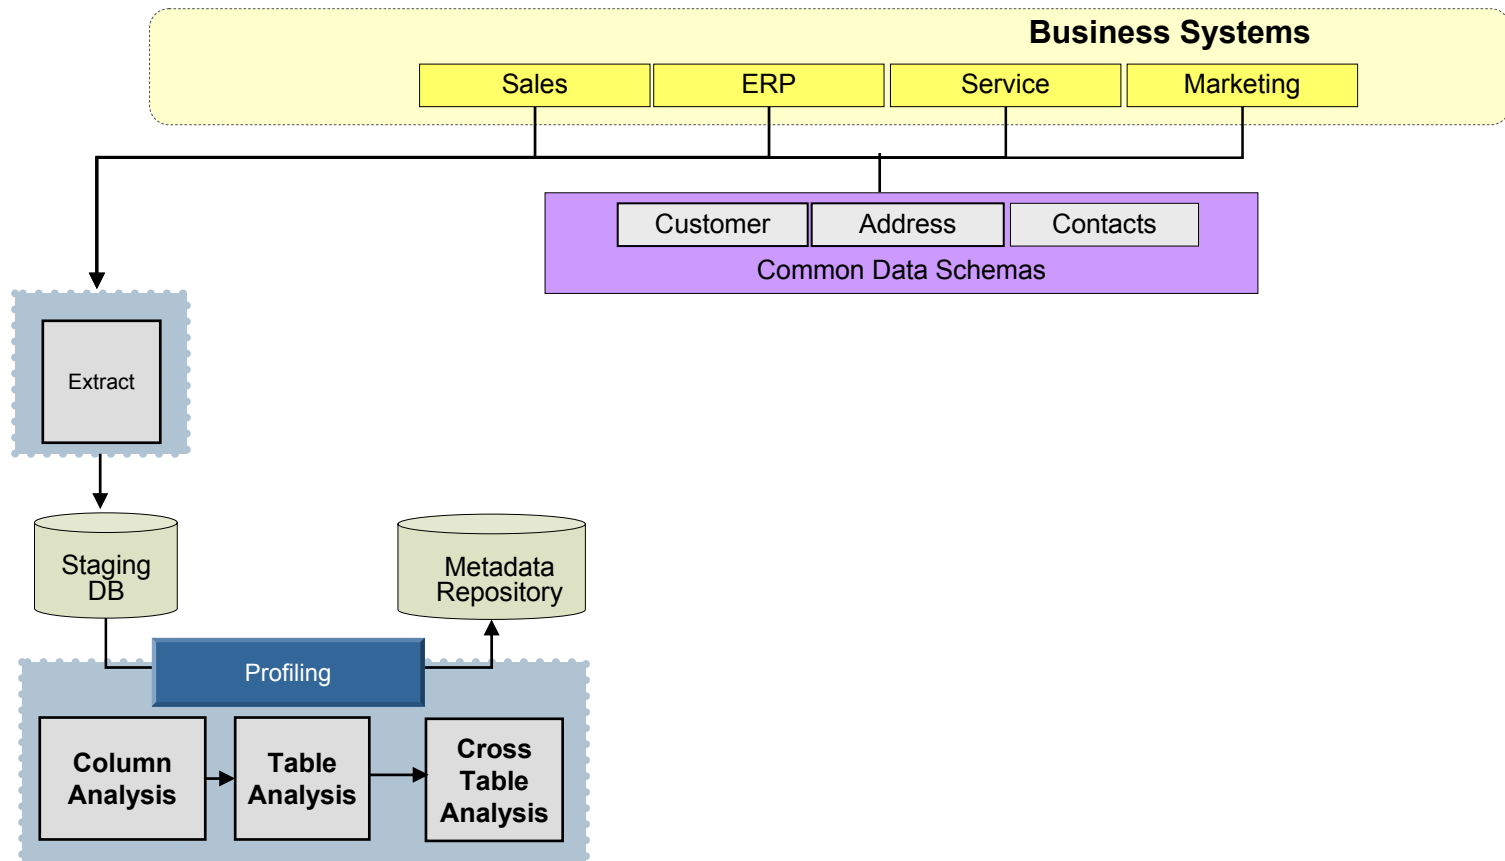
Business Systems

Sales
ERP
Service
Marketing

Customer
Address
Contacts
Common Data Schemas

Extract

Staging DB

Metadata Repository

Profiling

Column Analysis

Table Analysis

Cross Table Analysis